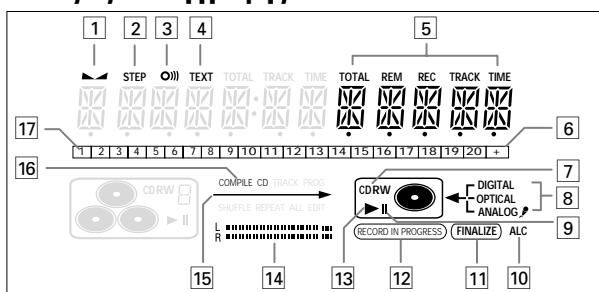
1 2 3 4 5

STEP TEXT TOTAL TRACK TIME TOTAL REM REC TRACK TIME

17 6

1 2 3 4 5 6 7 8 9 10 11 12 13 14 15 16 17 18 19 20 +

16 7

CDRW COMPILE CD TRACK PROG CDRW DIGITAL OPTICAL ANALOG 8

SHUFFLE REPEAT ALL EDIT 9

L R

RECORD IN PROGRESS FINALIZE ALC

15 14 13 12 11 10